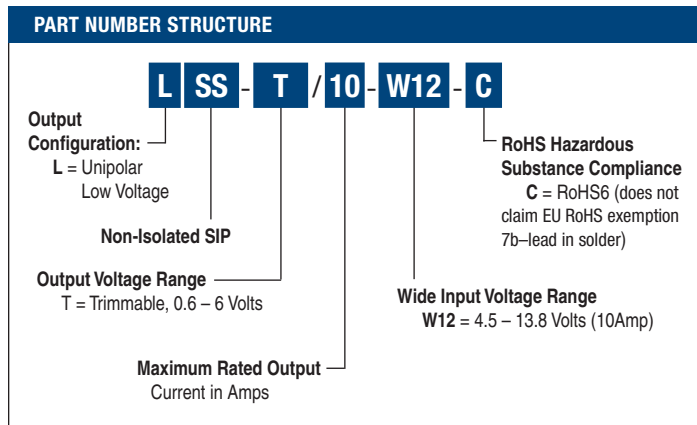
PART NUMBER STRUCTURE

L SS - T / 10 - W12 - C

Output Configuration:
L = Unipolar Low Voltage

Non-Isolated SIP

Output Voltage Range
T = Trimmable, 0.6 – 6 Volts

Maximum Rated Output Current in Amps

Wide Input Voltage Range
W12 = 4.5 – 13.8 Volts (10Amp)

RoHS Hazardous Substance Compliance
C = RoHS6 (does not claim EU RoHS exemption 7b–lead in solder)